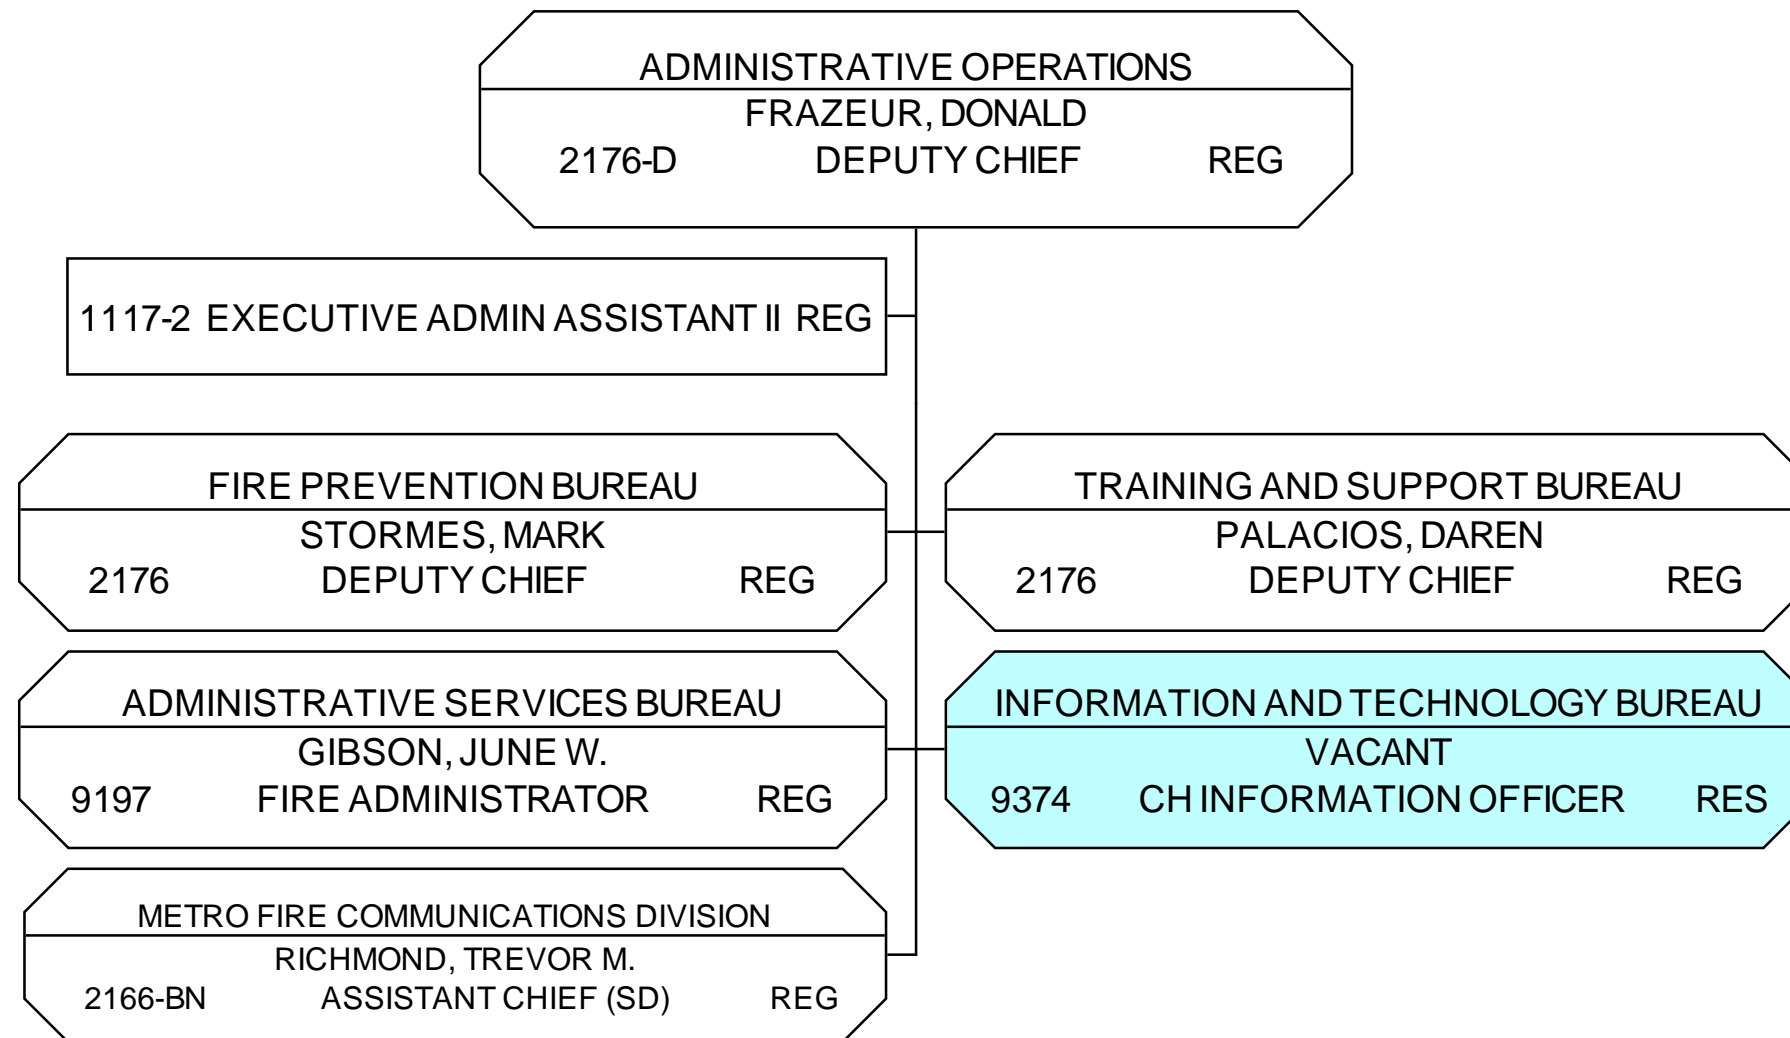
ADMINISTRATIVE OPERATIONS
FRAZEUR, DONALD
2176-D DEPUTY CHIEF REG

1117-2 EXECUTIVE ADMIN ASSISTANT II REG

FIRE PREVENTION BUREAU
STORMES, MARK
2176 DEPUTY CHIEF REG

TRAINING AND SUPPORT BUREAU
PALACIOS, DAREN
2176 DEPUTY CHIEF REG

ADMINISTRATIVE SERVICES BUREAU
GIBSON, JUNE W.
9197 FIRE ADMINISTRATOR REG

INFORMATION AND TECHNOLOGY BUREAU
VACANT
9374 CH INFORMATION OFFICER RES

METRO FIRE COMMUNICATIONS DIVISION
RICHMOND, TREVOR M.
2166-BN ASSISTANT CHIEF (SD) REG